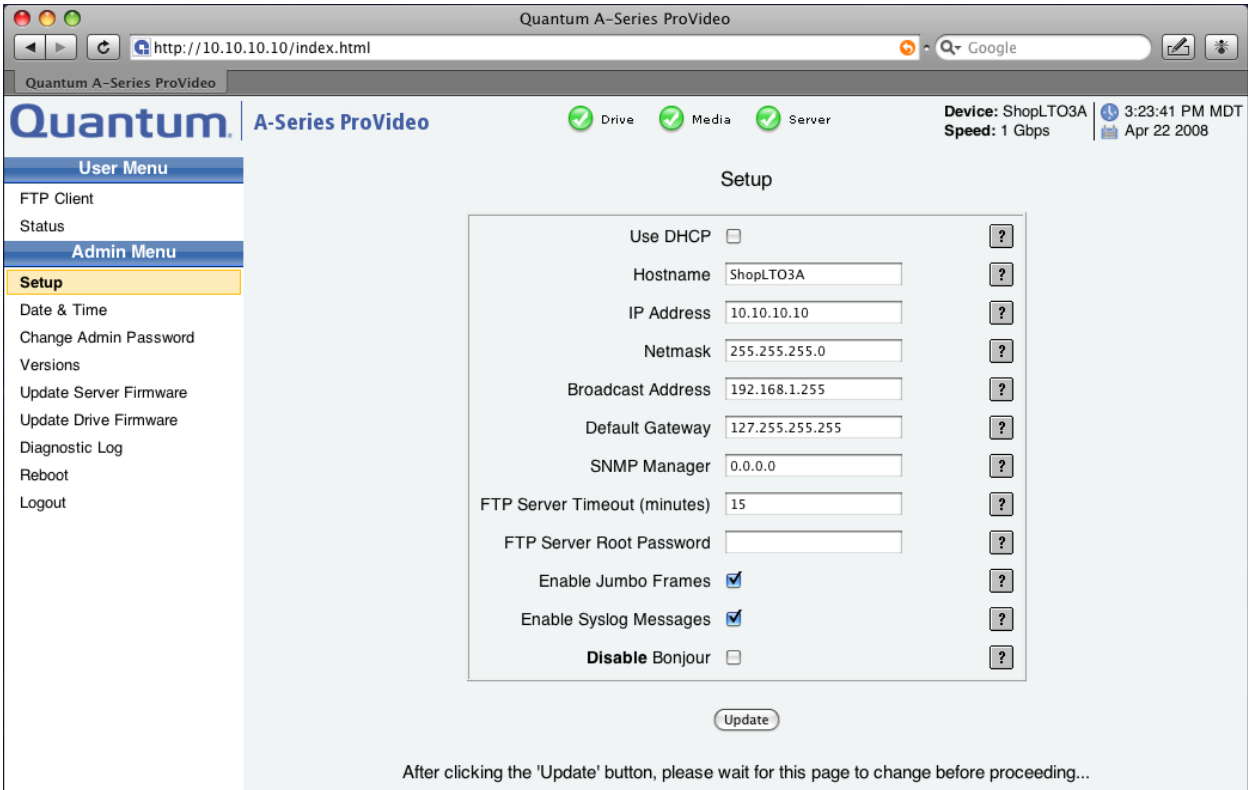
Quantum A-Series ProVideo

http://10.10.10.10/index.html

Google

Quantum A-Series ProVideo

Quantum. A-Series ProVideo

Drive Media Server

Device: ShopLTO3A
Speed: 1 Gbps

3:23:41 PM MDT
Apr 22 2008

User Menu
FTP Client
Status
Admin Menu
Setup
Date & Time
Change Admin Password
Versions
Update Server Firmware
Update Drive Firmware
Diagnostic Log
Reboot
Logout

Setup

| | | |
|---|---|---|
| Use DHCP | | ? |
| Hostname | ShopLTO3A | ? |
| IP Address | 10.10.10.10 | ? |
| Netmask | 255.255.255.0 | ? |
| Broadcast Address | 192.168.1.255 | ? |
| Default Gateway | 127.255.255.255 | ? |
| SNMP Manager | 0.0.0.0 | ? |
| FTP Server Timeout (minutes) | 15 | ? |
| FTP Server Root Password | | ? |
| Enable Jumbo Frames | ☑ | ? |
| Enable Syslog Messages | ☑ | ? |
| Disable Bonjour | | ? |

Update

After clicking the 'Update' button, please wait for this page to change before proceeding...